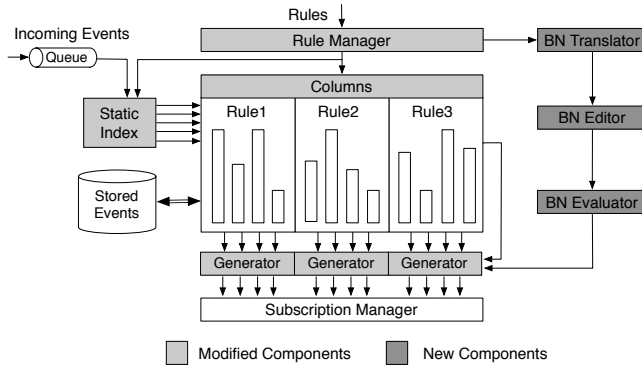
Rules

Incoming Events

Queue

Rule Manager

BN Translator

Columns

Static Index

Rule1

Rule2

Rule3

BN Editor

Stored Events

BN Evaluator

Generator

Generator

Generator

Subscription Manager

Modified Components

New Components